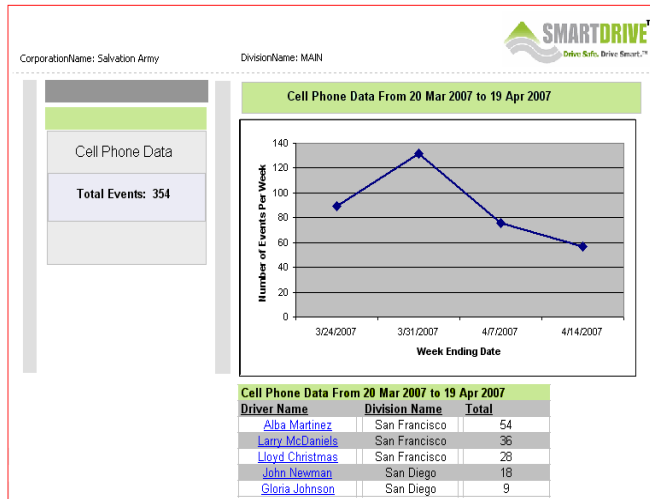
SMARTDRIVE
Drive Safe. Drive Smart.™

CorporationName: Salvation Army

DivisionName: MAIN

Cell Phone Data

Total Events: 354

Cell Phone Data From 20 Mar 2007 to 19 Apr 2007

Number of Events Per Week

140
120
100
80
60
40
20
0

3/24/2007
3/31/2007
4/7/2007
4/14/2007

Week Ending Date

Cell Phone Data From 20 Mar 2007 to 19 Apr 2007

| Driver Name | Division Name | Total |
|---|---|---|
| Alba Martinez | San Francisco | 54 |
| Larry McDaniels | San Francisco | 36 |
| Lloyd Christmas | San Francisco | 28 |
| John Newman | San Diego | 18 |
| Gloria Johnson | San Diego | 9 |